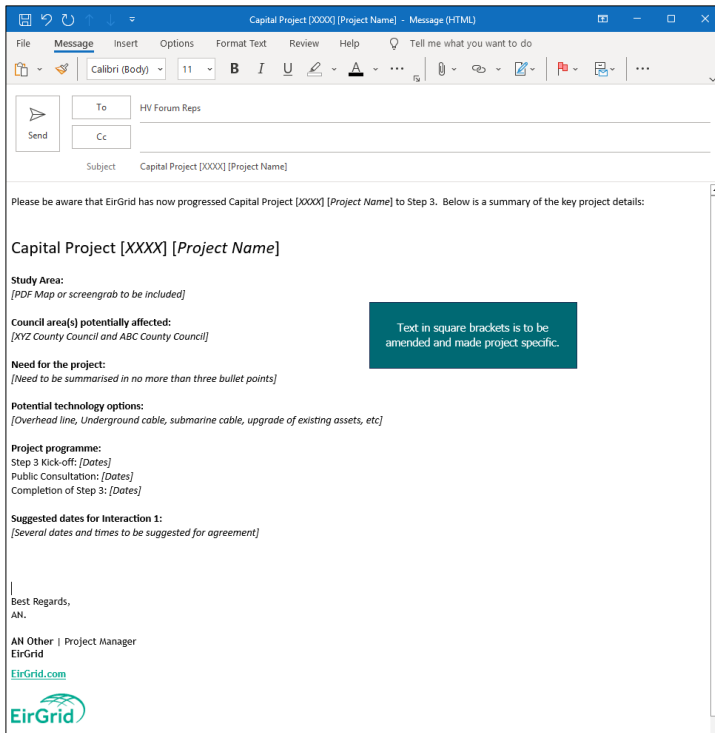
Capital Project [XXXX] [Project Name] - Message (HTML)

File Message Insert Options Format Text Review Help Tell me what you want to do

Calibri (Body) 11 B I U A

Send

To HV Forum Reps

Cc

Subject Capital Project [XXXX] [Project Name]

Please be aware that EirGrid has now progressed Capital Project [XXXX] [Project Name] to Step 3. Below is a summary of the key project details:

Capital Project [XXXX] [Project Name]

Study Area:
[PDF Map or screengrab to be included]

Council area(s) potentially affected:
[XYZ County Council and ABC County Council]

Text in square brackets is to be amended and made project specific.

Need for the project:
[Need to be summarised in no more than three bullet points]

Potential technology options:
[Overhead line, Underground cable, submarine cable, upgrade of existing assets, etc]

Project programme:
Step 3 Kick-off: [Dates]
Public Consultation: [Dates]
Completion of Step 3: [Dates]

Suggested dates for Interaction 1:
[Several dates and times to be suggested for agreement]

Best Regards,
AN.

AN Other | Project Manager
EirGrid

EirGrid.com

EirGrid